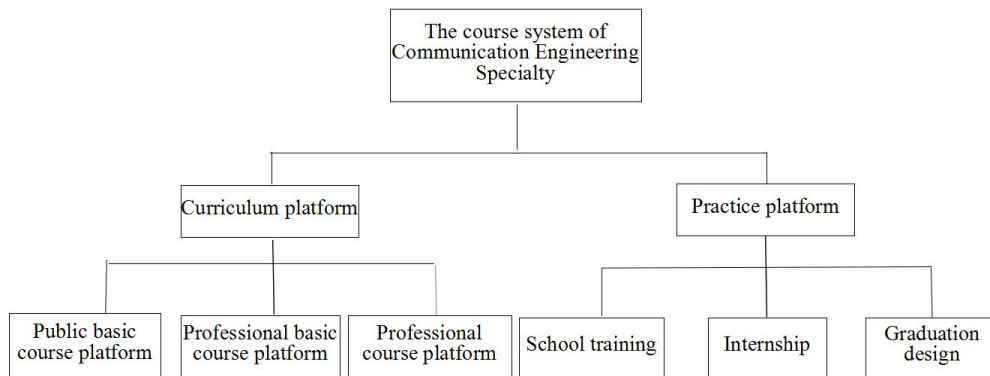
The course system of Communication Engineering Specialty

Curriculum platform

Practice platform

Public basic course platform

Professional basic course platform

Professional course platform

School training

Internship

Graduation design